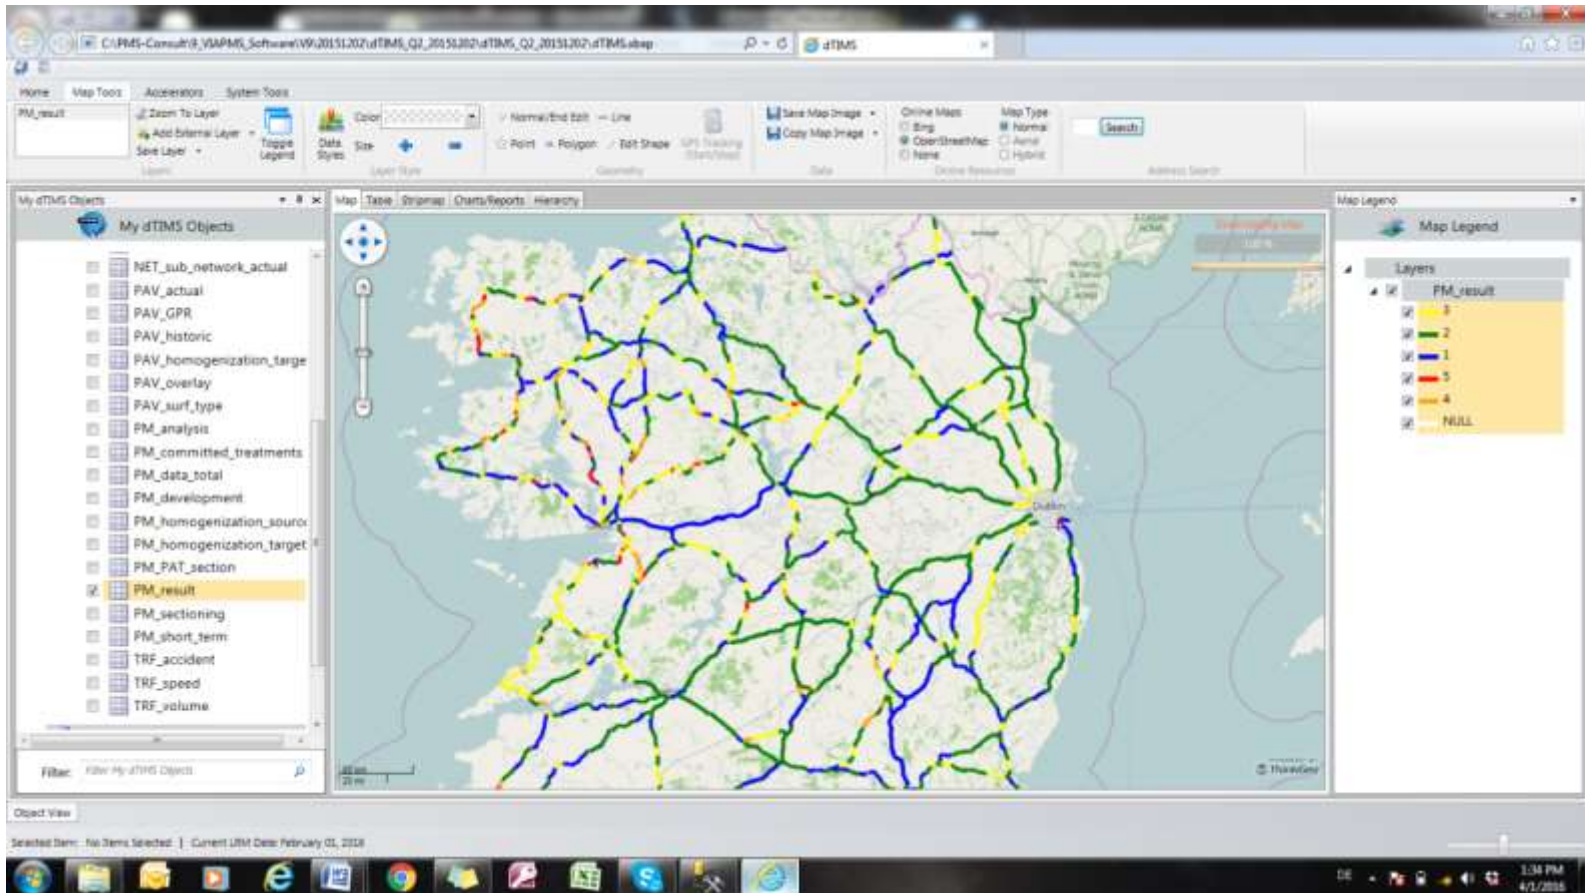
C:\PMS-Consult\9_VIAPMS_Software\V9\20151202\dTIMS_Q2_20151202\dTIMS_Q2_20151202\dTIMS.dtsap

dTIMS

Home Map Tools Accelerators System Tools

PM_result

Zoom To Layer
Add External Layer
Save Layer
Toggle Legend
Layers

Data Styles
Color
Size
Layer Style

Normal/End Edit
Line
Point
Polygon
Edit Shape
GPS Tracking Start/Stop
Geometry

Save Map Image
Copy Map Image
Data

Online Maps
Bing
OpenStreetMap
None
Map Type
Normal
Aerial
Hybrid
Online Resources

Search
Address Search

My dTIMS Objects

My dTIMS Objects

NET_sub_network_actual
PAV_actual
PAV_GPR
PAV_historic
PAV_homogenization_targe
PAV_overlay
PAV_surf_type
PM_analysis
PM_committed_treatments
PM_data_total
PM_development
PM_homogenization_sourc
PM_homogenization_target
PM_PAT_section
PM_result
PM_sectioning
PM_short_term
TRF_accident
TRF_speed
TRF_volume

Filter: Filter My dTIMS Objects

Map Table Stripmap Charts/Reports Hierarchy

Dublin

Map Legend

Map Legend

Layers
PM_result
3
2
1
5
4
NULL

Object View

Selected Item: No Items Selected | Current UTM Date: February 01, 2016

1:34 PM
4/1/2016